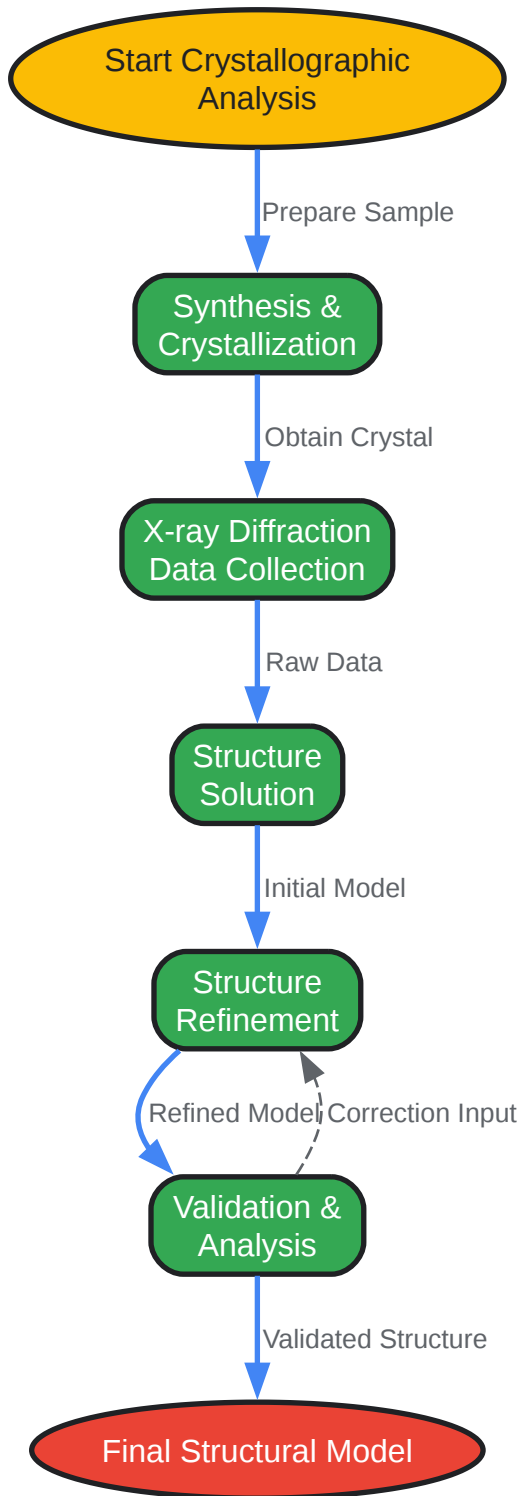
Start Crystallographic Analysis

Prepare Sample

Synthesis & Crystallization

Obtain Crystal

X-ray Diffraction Data Collection

Raw Data

Structure Solution

Initial Model

Structure Refinement

Refined Model

Correction Input

Validation & Analysis

Validated Structure

Final Structural Model